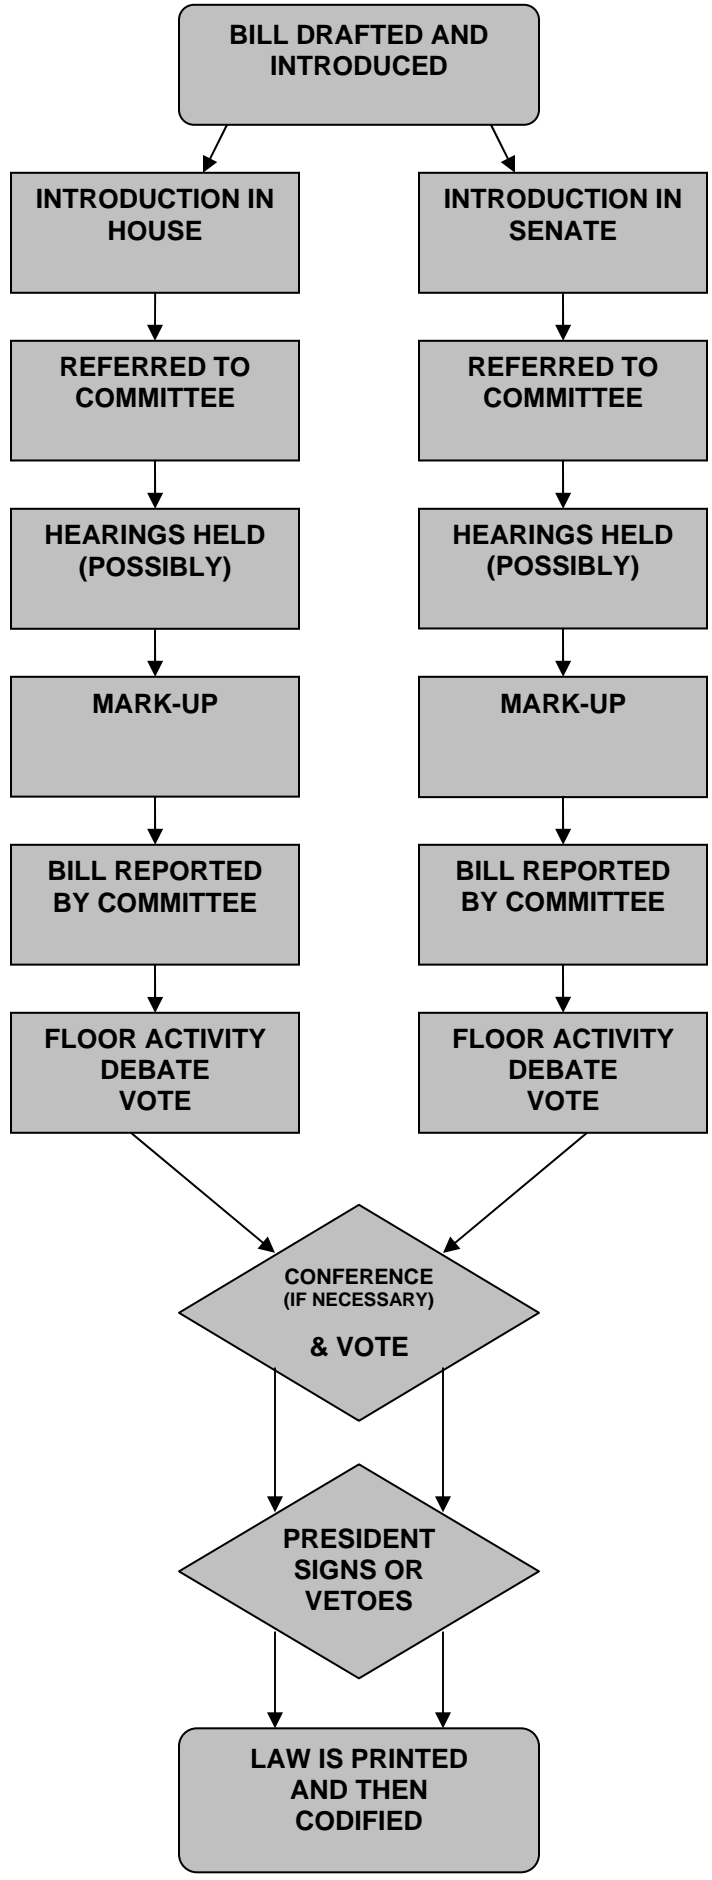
BILL DRAFTED AND INTRODUCED

INTRODUCTION IN HOUSE

REFERRED TO COMMITTEE

HEARINGS HELD (POSSIBLY)

MARK-UP

BILL REPORTED BY COMMITTEE

FLOOR ACTIVITY
DEBATE
VOTE

INTRODUCTION IN SENATE

REFERRED TO COMMITTEE

HEARINGS HELD (POSSIBLY)

MARK-UP

BILL REPORTED BY COMMITTEE

FLOOR ACTIVITY
DEBATE
VOTE

CONFERENCE
(IF NECESSARY)

& VOTE

PRESIDENT SIGNS OR VETOES

LAW IS PRINTED AND THEN CODIFIED